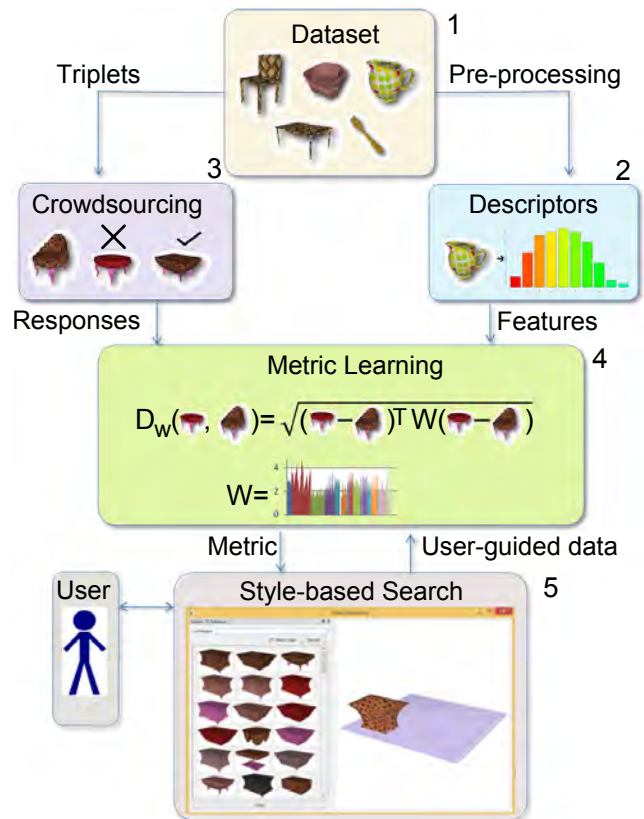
Dataset 1

Triplets

Pre-processing

3 Crowdsourcing

2 Descriptors

Responses

Features

Metric Learning 4

$D_W($ , $)= \sqrt{( - )^T W( - )}$

4
2
0

W=

Metric

User-guided data

User

Style-based Search 5